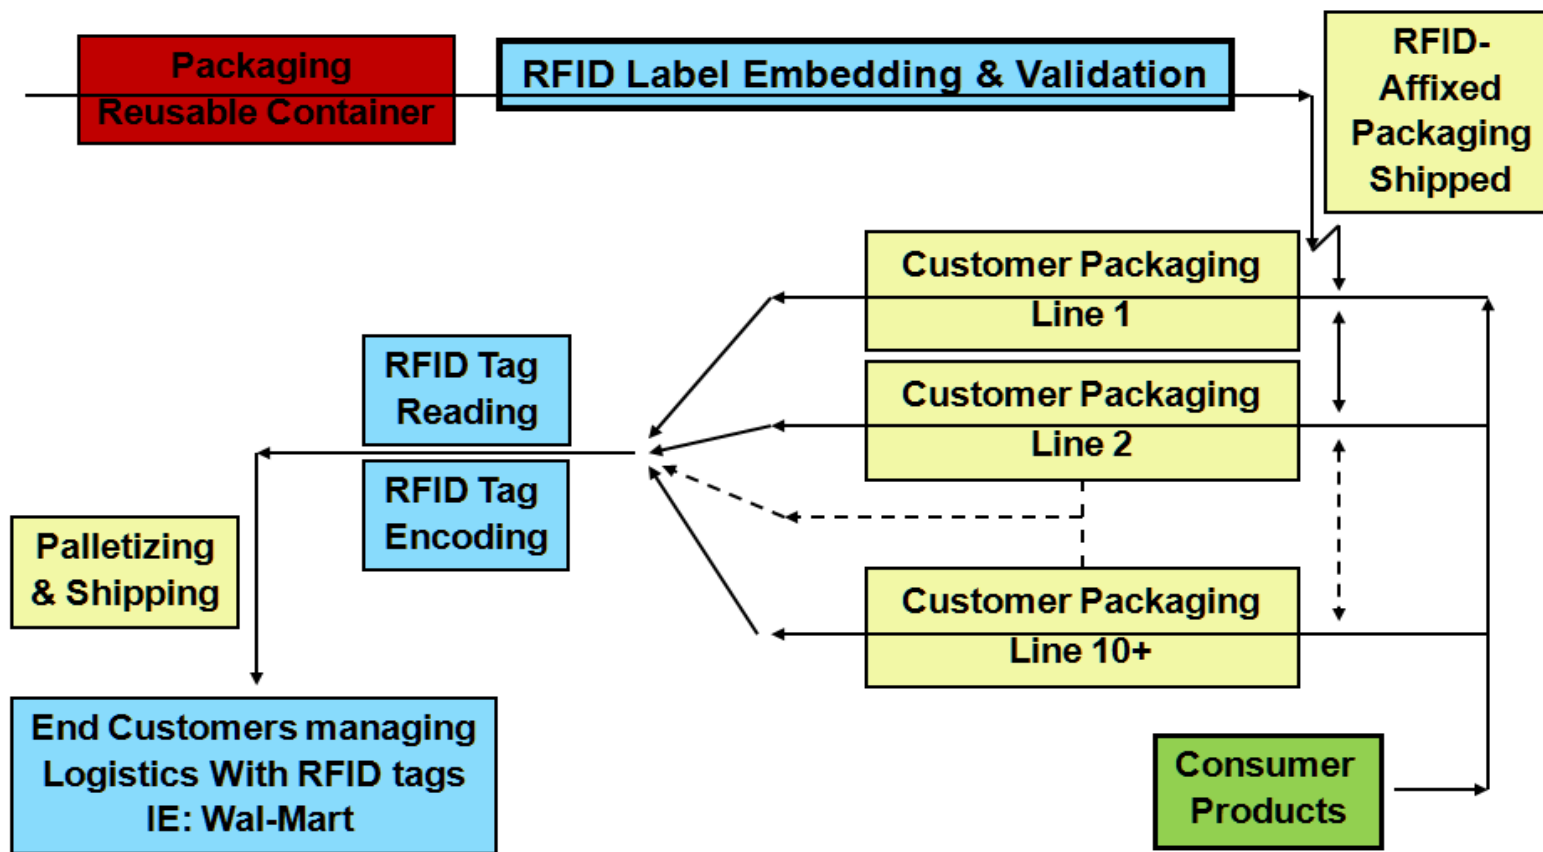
Packaging
Reusable Container

RFID Label Embedding & Validation

RFID-
Affixed
Packaging
Shipped

Customer Packaging
Line 1

Customer Packaging
Line 2

Customer Packaging
Line 10+

RFID Tag
Reading

RFID Tag
Encoding

Palletizing
& Shipping

End Customers managing
Logistics With RFID tags
IE: Wal-Mart

Consumer
Products